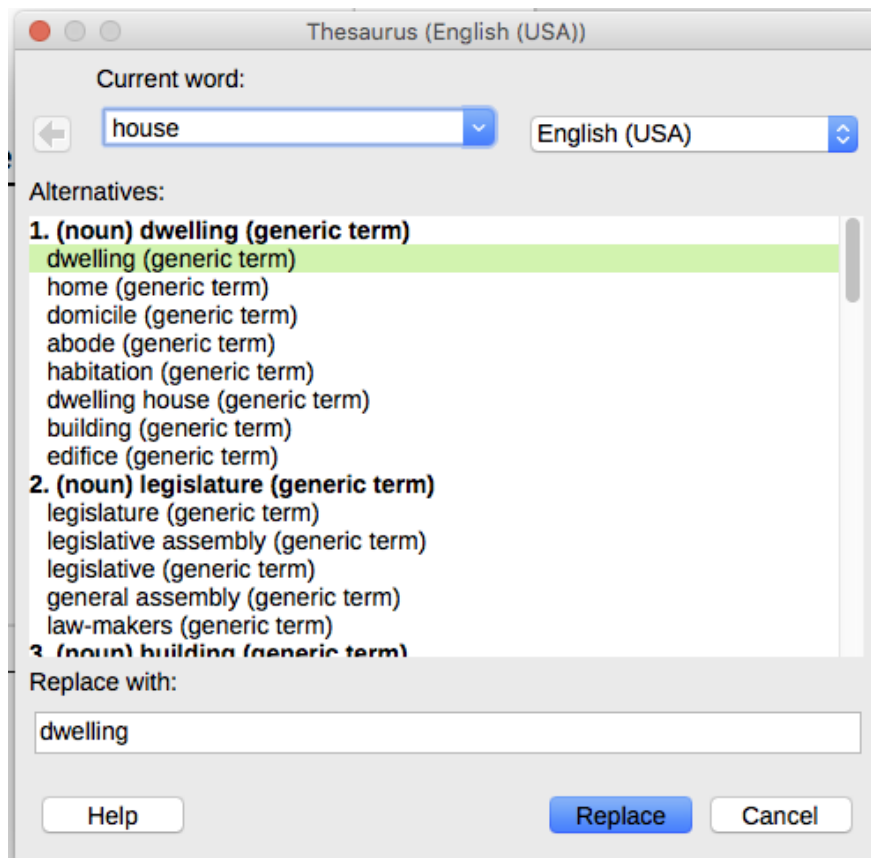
Thesaurus (English (USA))

Current word:

house

English (USA)

Alternatives:

**1. (noun) dwelling (generic term)**
dwelling (generic term)
home (generic term)
domicile (generic term)
abode (generic term)
habitation (generic term)
dwelling house (generic term)
building (generic term)
edifice (generic term)
**2. (noun) legislature (generic term)**
legislature (generic term)
legislative assembly (generic term)
legislative (generic term)
general assembly (generic term)
law-makers (generic term)
**3. (noun) building (generic term)**

Replace with:

dwelling

Help

Replace

Cancel